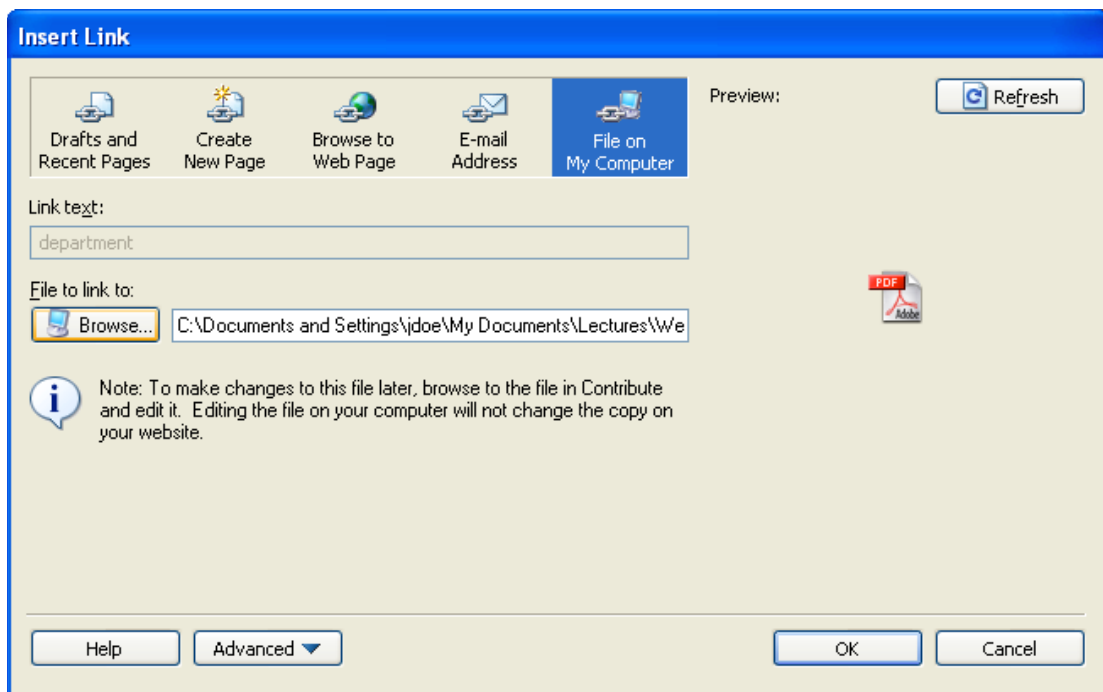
Insert Link

Drafts and Recent Pages

Create New Page

Browse to Web Page

E-mail Address

File on My Computer

Preview:

Refresh

Link text:

department

File to link to:

Browse...

C:\Documents and Settings\jdoe\My Documents\Lectures\We

PDF

Adobe

Note: To make changes to this file later, browse to the file in Contribute and edit it. Editing the file on your computer will not change the copy on your website.

Help

Advanced

OK

Cancel